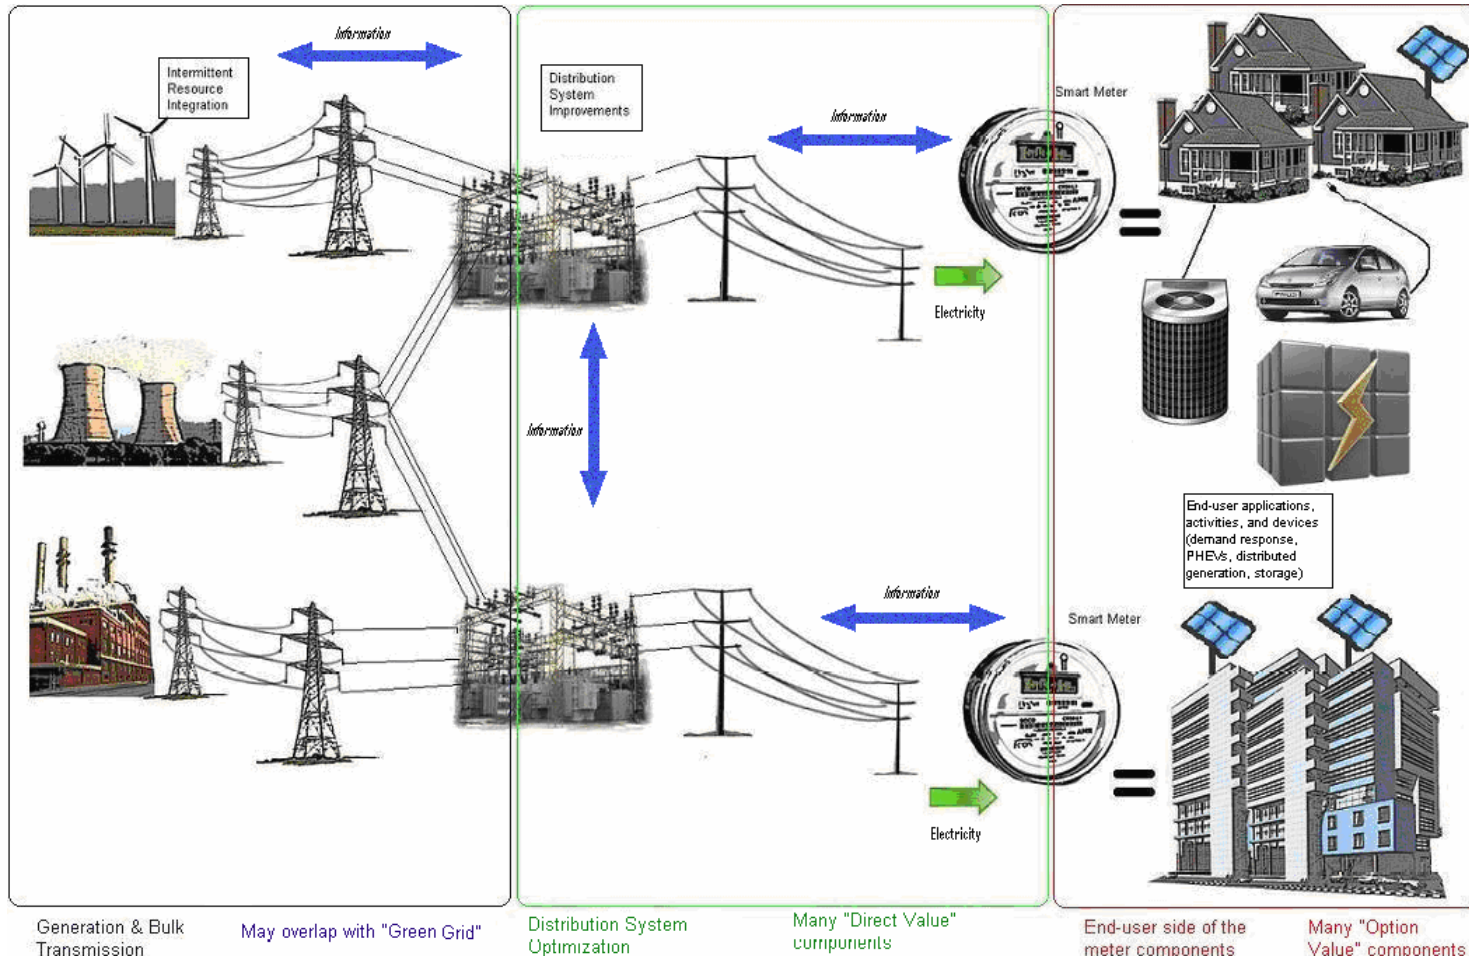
Information

Intermittent Resource Integration

Distribution System Improvements

Information

Smart Meter

Electricity

Information

End-user applications, activities, and devices (demand response, PHEVs, distributed generation, storage)

Information

Smart Meter

Electricity

Generation & Bulk Transmission

May overlap with "Green Grid"

Distribution System Optimization

Many "Direct Value" components

End-user side of the meter components

Many "Option Value" components